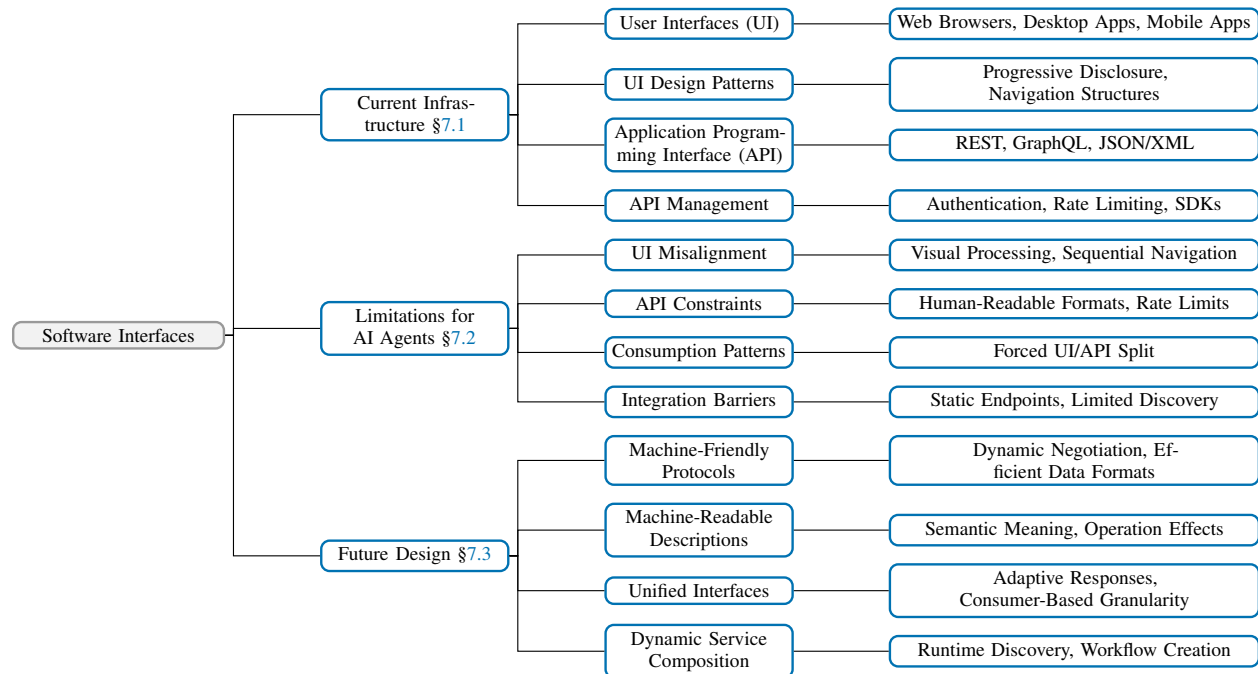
Software Interfaces

Current Infrastructure §7.1

User Interfaces (UI)
Web Browsers, Desktop Apps, Mobile Apps

UI Design Patterns
Progressive Disclosure, Navigation Structures

Application Programming Interface (API)
REST, GraphQL, JSON/XML

API Management
Authentication, Rate Limiting, SDKs

Limitations for AI Agents §7.2

UI Misalignment
Visual Processing, Sequential Navigation

API Constraints
Human-Readable Formats, Rate Limits

Consumption Patterns
Forced UI/API Split

Integration Barriers
Static Endpoints, Limited Discovery

Future Design §7.3

Machine-Friendly Protocols
Dynamic Negotiation, Efficient Data Formats

Machine-Readable Descriptions
Semantic Meaning, Operation Effects

Unified Interfaces
Adaptive Responses, Consumer-Based Granularity

Dynamic Service Composition
Runtime Discovery, Workflow Creation